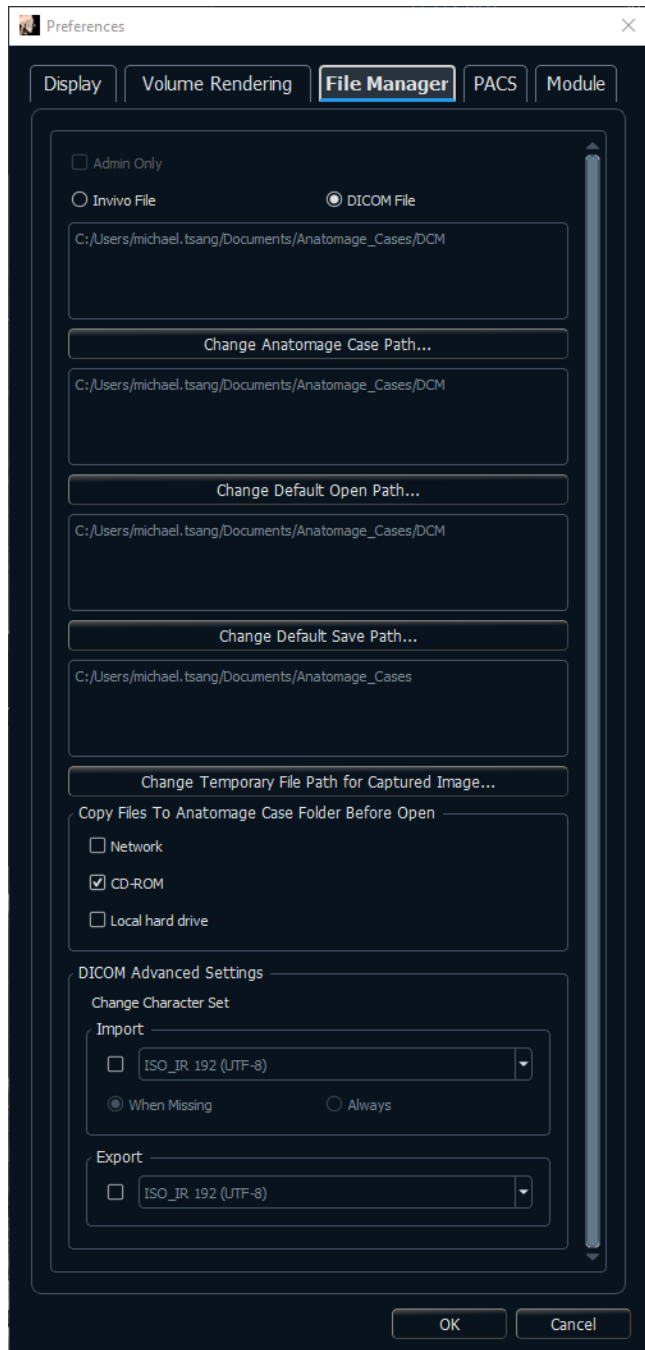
Preferences

Display | Volume Rendering | File Manager | PACS | Module

Admin Only

Invivo File

DICOM File

C:/Users/michael.tsang/Documents/Anatomage_Cases/DCM

Change Anatomage Case Path...

C:/Users/michael.tsang/Documents/Anatomage_Cases/DCM

Change Default Open Path...

C:/Users/michael.tsang/Documents/Anatomage_Cases/DCM

Change Default Save Path...

C:/Users/michael.tsang/Documents/Anatomage_Cases

Change Temporary File Path for Captured Image...

Copy Files To Anatomage Case Folder Before Open

Network

CD-ROM

Local hard drive

DICOM Advanced Settings

Change Character Set

Import

ISO_IR 192 (UTF-8)

When Missing

Always

Export

ISO_IR 192 (UTF-8)

OK

Cancel